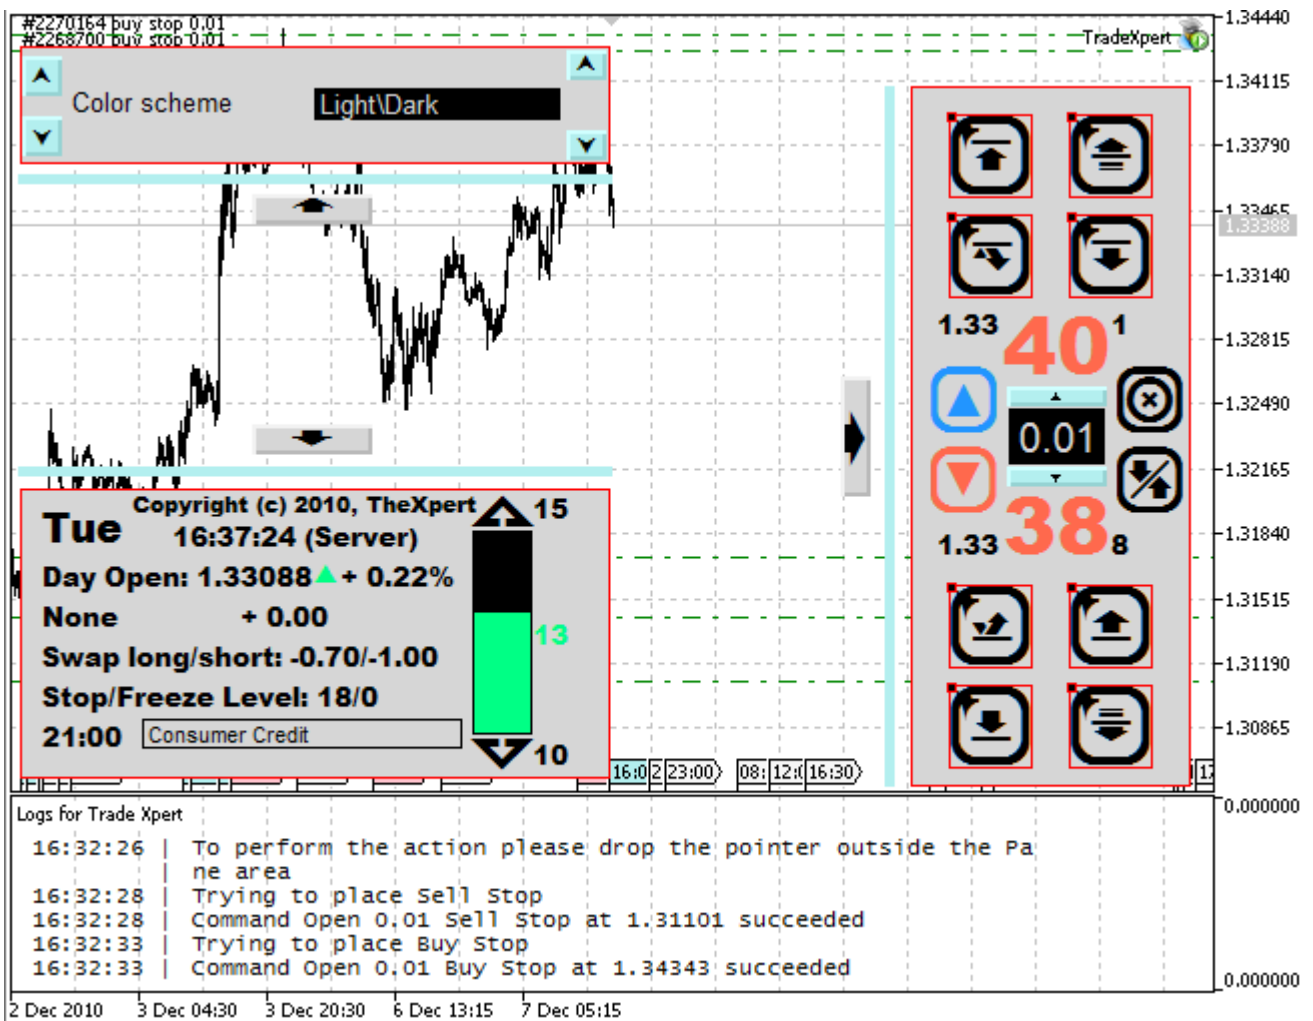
#2270164 buy stop 0.01
#2268700 buy stop 0.01

TradeXpert

1.34440
1.34115
1.33790
1.33465
1.33388
1.33140
1.32815
1.32490
1.32165
1.31840
1.31515
1.31190
1.30865

Color scheme
Light\Dark

1.33 40 1
0.01
1.33 38 8

Copyright (c) 2010, TheXpert
Tue
16:37:24 (Server)
Day Open: 1.33088 + 0.22%
None + 0.00
Swap long/short: -0.70/-1.00
Stop/Freeze Level: 18/0
21:00 Consumer Credit

15
13
10

16:0 2 23:00 08: 12: 16:30

Logs for Trade Xpert
16:32:26 | To perform the action please drop the pointer outside the Pa
| ne area
16:32:28 | Trying to place Sell Stop
16:32:28 | Command Open 0.01 Sell Stop at 1.31101 succeeded
16:32:33 | Trying to place Buy Stop
16:32:33 | Command Open 0.01 Buy Stop at 1.34343 succeeded

0.000000
0.000000

2 Dec 2010 3 Dec 04:30 3 Dec 20:30 6 Dec 13:15 7 Dec 05:15